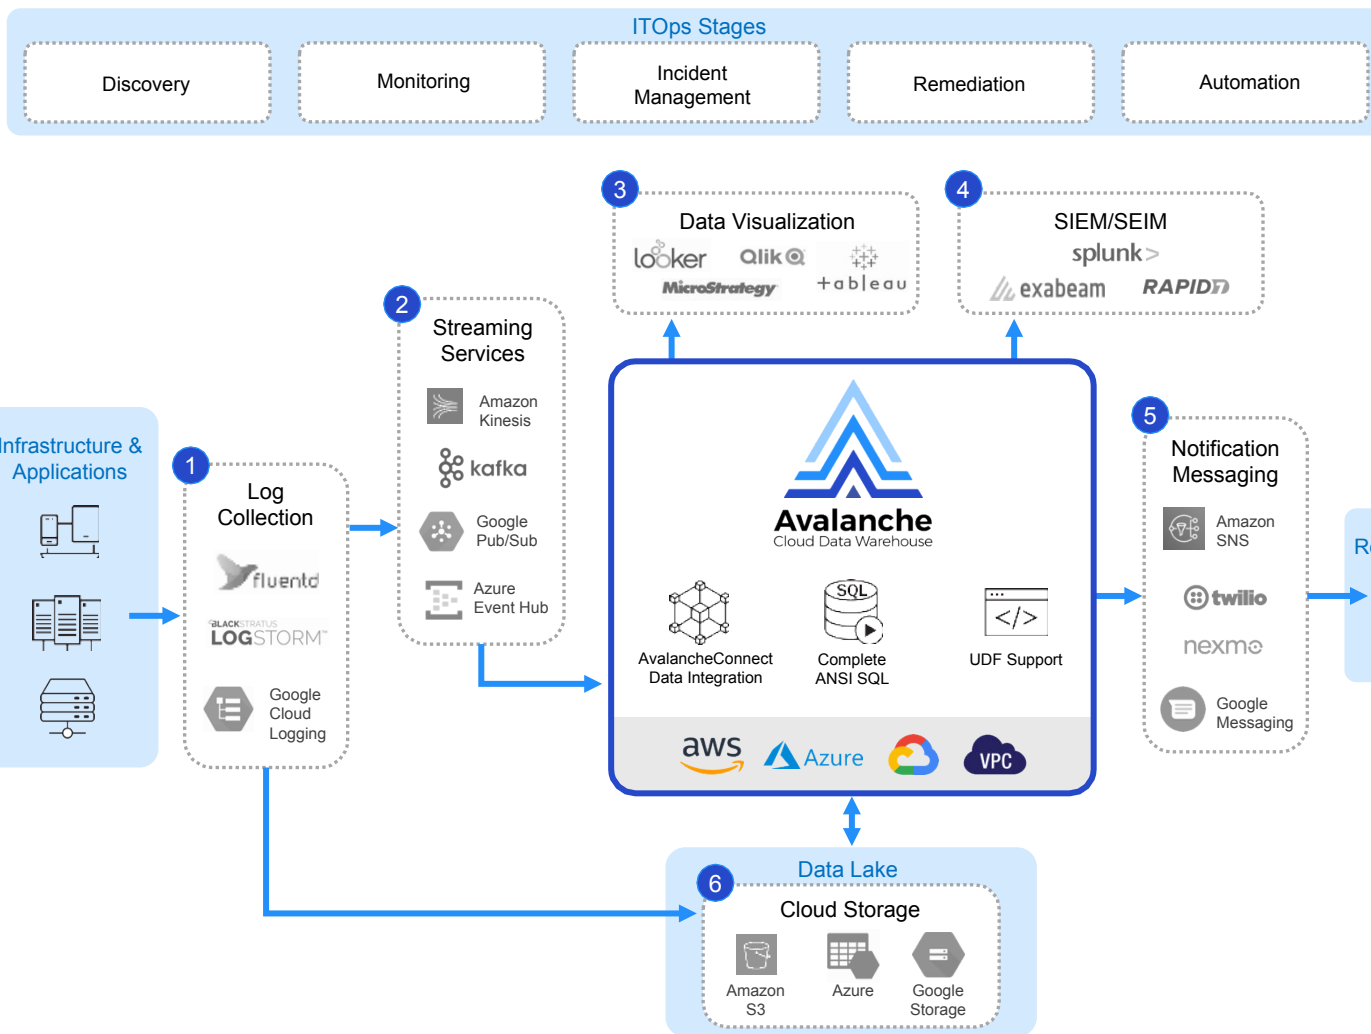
ITOps Stages

Discovery

Monitoring

Incident Management

Remediation

Automation

3

Data Visualization

looker

Qlik

MicroStrategy

+ableau

4

SIEM/SEIM

splunk>

exabeam

RAPID7

2

Streaming Services

Amazon Kinesis

kafka

Google Pub/Sub

Azure Event Hub

nfrastructure & Applications

1

Log Collection

fluentd

BLACKSTRATUS LOGSTORM

Google Cloud Logging

Avalanche

Cloud Data Warehouse

SQL

AvalancheConnect Data Integration

Complete ANSI SQL

</>

UDF Support

aws

Azure

VPC

5

Notification Messaging

Amazon SNS

twilio

nexmo

Google Messaging

Re

6

Data Lake

Cloud Storage

Amazon S3

Azure

Google Storage